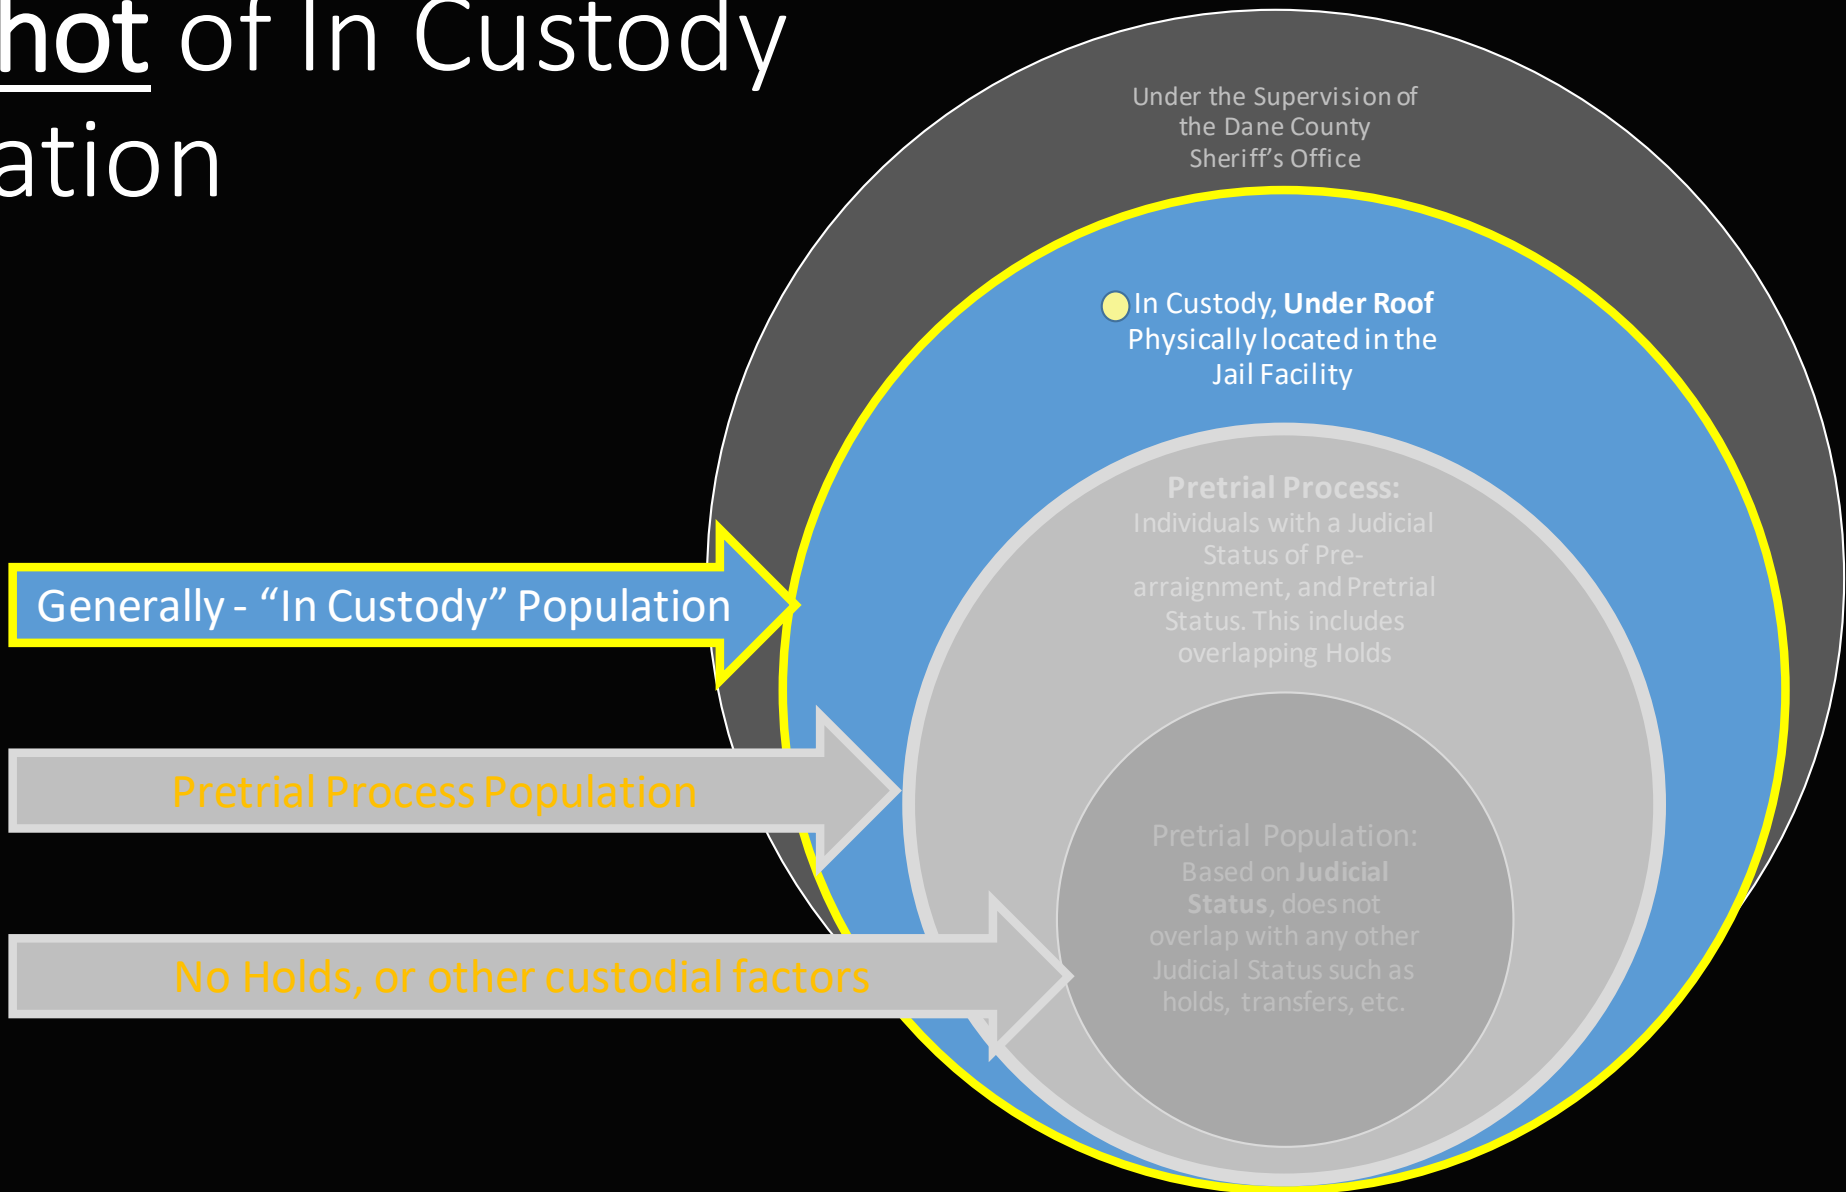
hot of In Custody
ation

Under the Supervision of the Dane County Sheriff's Office

In Custody, Under Roof
Physically located in the Jail Facility

Pretrial Process:
Individuals with a Judicial Status of Pre-arraignment, and Pretrial Status. This includes overlapping Holds

Pretrial Population:
Based on Judicial Status, does not overlap with any other Judicial Status such as holds, transfers, etc.

Generally - "In Custody" Population

Pretrial Process Population

No Holds, or other custodial factors